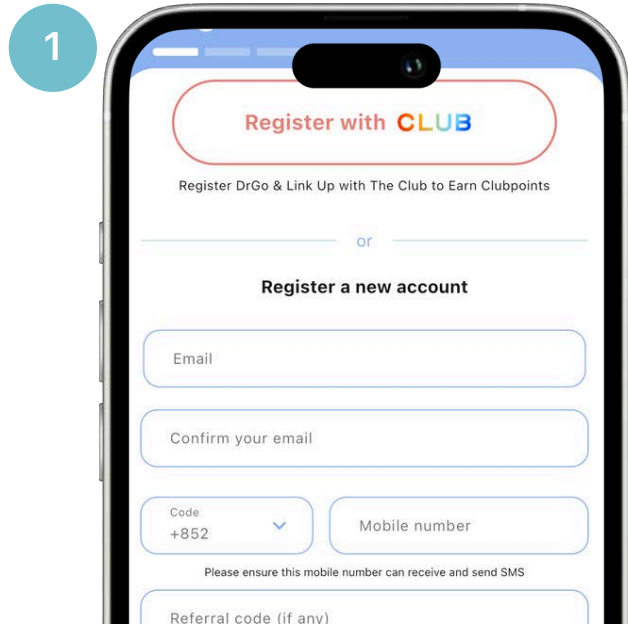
1

Register with CLUB

Register DrGo & Link Up with The Club to Earn Clubpoints

or

Register a new account

Email

Confirm your email

Code
+852

Mobile number

Please ensure this mobile number can receive and send SMS

Referral code (if any)